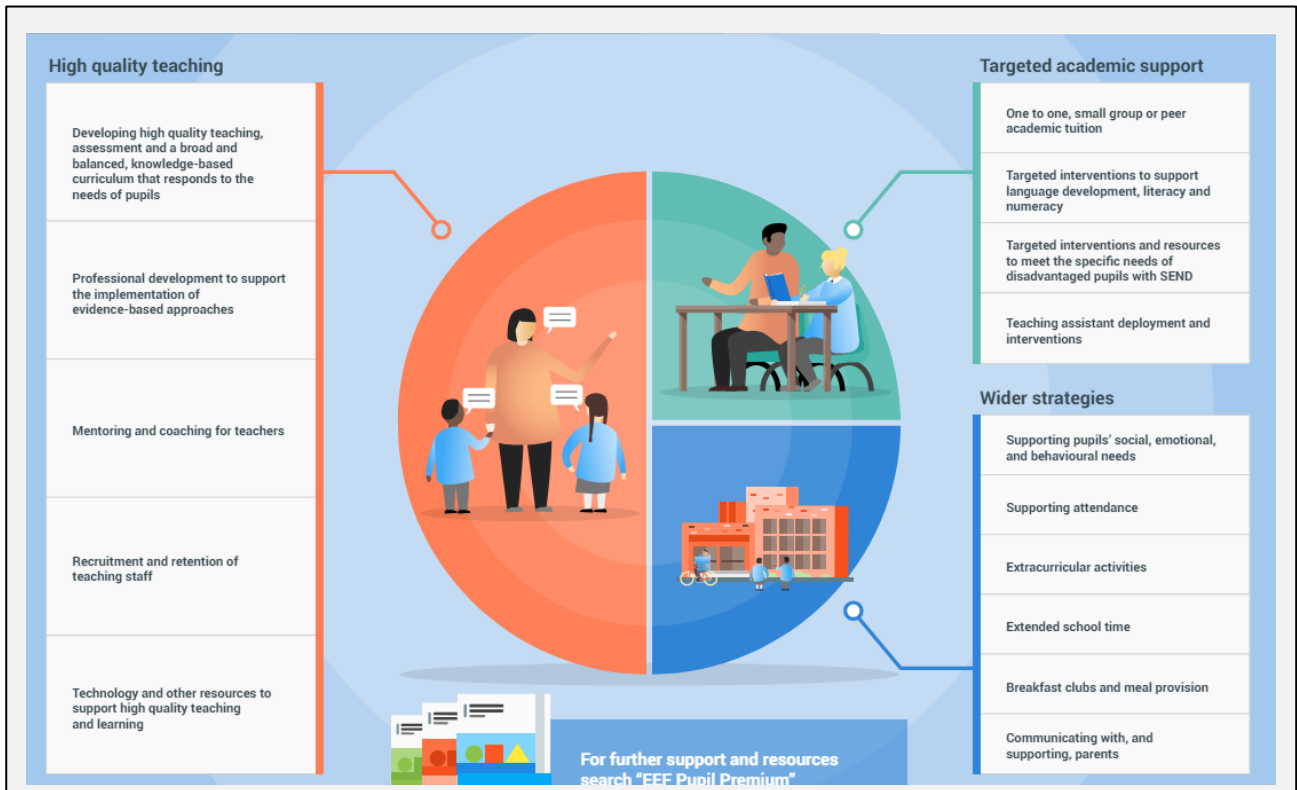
High quality teaching

Developing high quality teaching, assessment and a broad and balanced, knowledge-based curriculum that responds to the needs of pupils

Professional development to support the implementation of evidence-based approaches

Mentoring and coaching for teachers

Recruitment and retention of teaching staff

Technology and other resources to support high quality teaching and learning

Targeted academic support

One to one, small group or peer academic tuition

Targeted interventions to support language development, literacy and numeracy

Targeted interventions and resources to meet the specific needs of disadvantaged pupils with SEND

Teaching assistant deployment and interventions

Wider strategies

Supporting pupils' social, emotional, and behavioural needs

Supporting attendance

Extracurricular activities

Extended school time

Breakfast clubs and meal provision

Communicating with, and supporting, parents

For further support and resources search "EEF Pupil Premium"